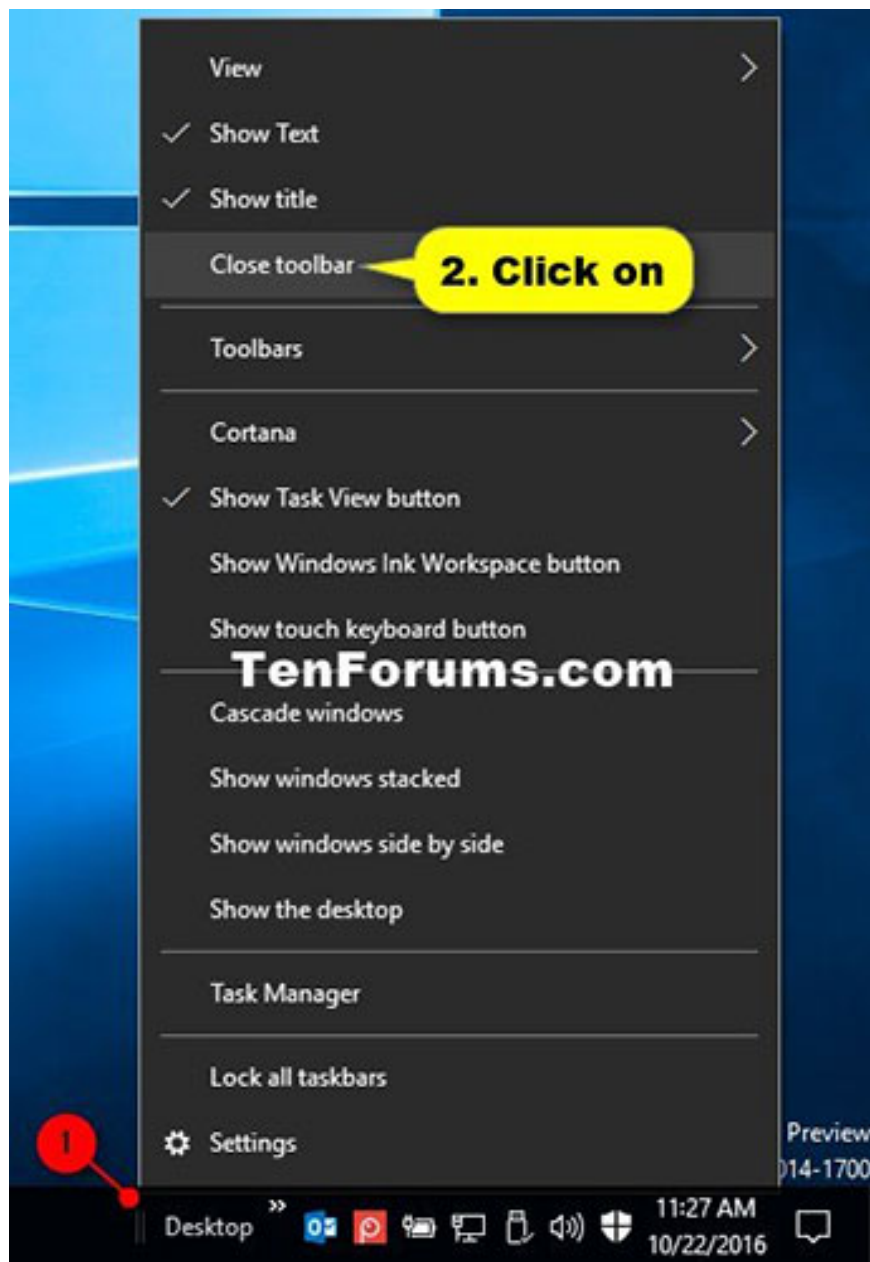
View

✓ Show Text

✓ Show title

Close toolbar

2. Click on

Toolbars

Cortana

✓ Show Task View button

Show Windows Ink Workspace button

Show touch keyboard button

TenForums.com

Cascade windows

Show windows stacked

Show windows side by side

Show the desktop

Task Manager

Lock all taskbars

Settings

Preview
014-1700

1

Desktop »

11:27 AM
10/22/2016